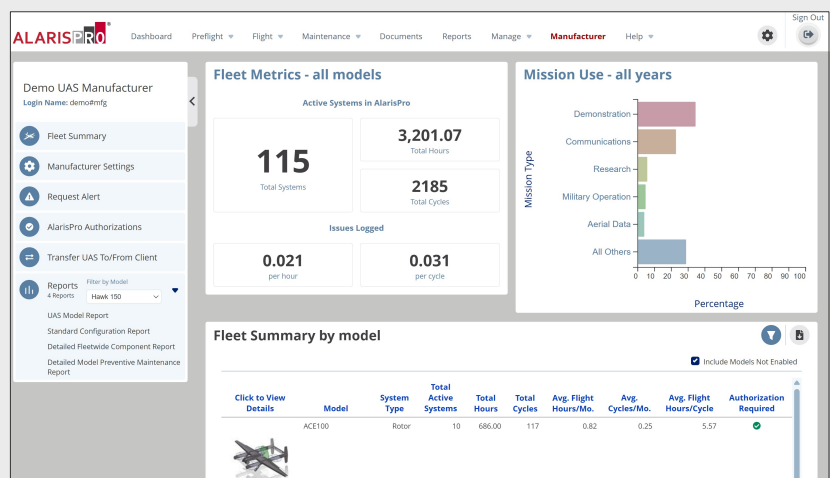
ALARISPRO®

Dashboard Preflight ▾ Flight ▾ Maintenance ▾ Documents Reports Manage ▾ Manufacturer Help ▾

Sign Out

Demo UAS Manufacturer
Login Name: demo#mfg

Fleet Summary
Manufacturer Settings
Request Alert
AlarisPro Authorizations
Transfer UAS To/From Client
Reports
4 Reports
Filter by Model
Hawk 150

UAS Model Report
Standard Configuration Report
Detailed Fleetwide Component Report
Detailed Model Preventive Maintenance Report

Fleet Metrics - all models

Active Systems in AlarisPro

115
Total Systems

3,201.07
Total Hours

2185
Total Cycles

Issues Logged

0.021
per hour

0.031
per cycle

Mission Use - all years

Mission Type

Demonstration
Communications
Research
Military Operation
Aerial Data
All Others

0 10 20 30 40 50 60 70 80 90 100

Percentage

Fleet Summary by model

Include Models Not Enabled

| Click to View Details | Model | System Type | Total Active Systems | Total Hours | Total Cycles | Avg. Flight Hours/Mo. | Avg. Cycles/Mo. | Avg. Flight Hours/Cycle | Authorization Required |
|---|---|---|---|---|---|---|---|---|---|
| | ACE100 | Rotor | 10 | 686.00 | 117 | 0.82 | 0.25 | 5.57 | ✓ |